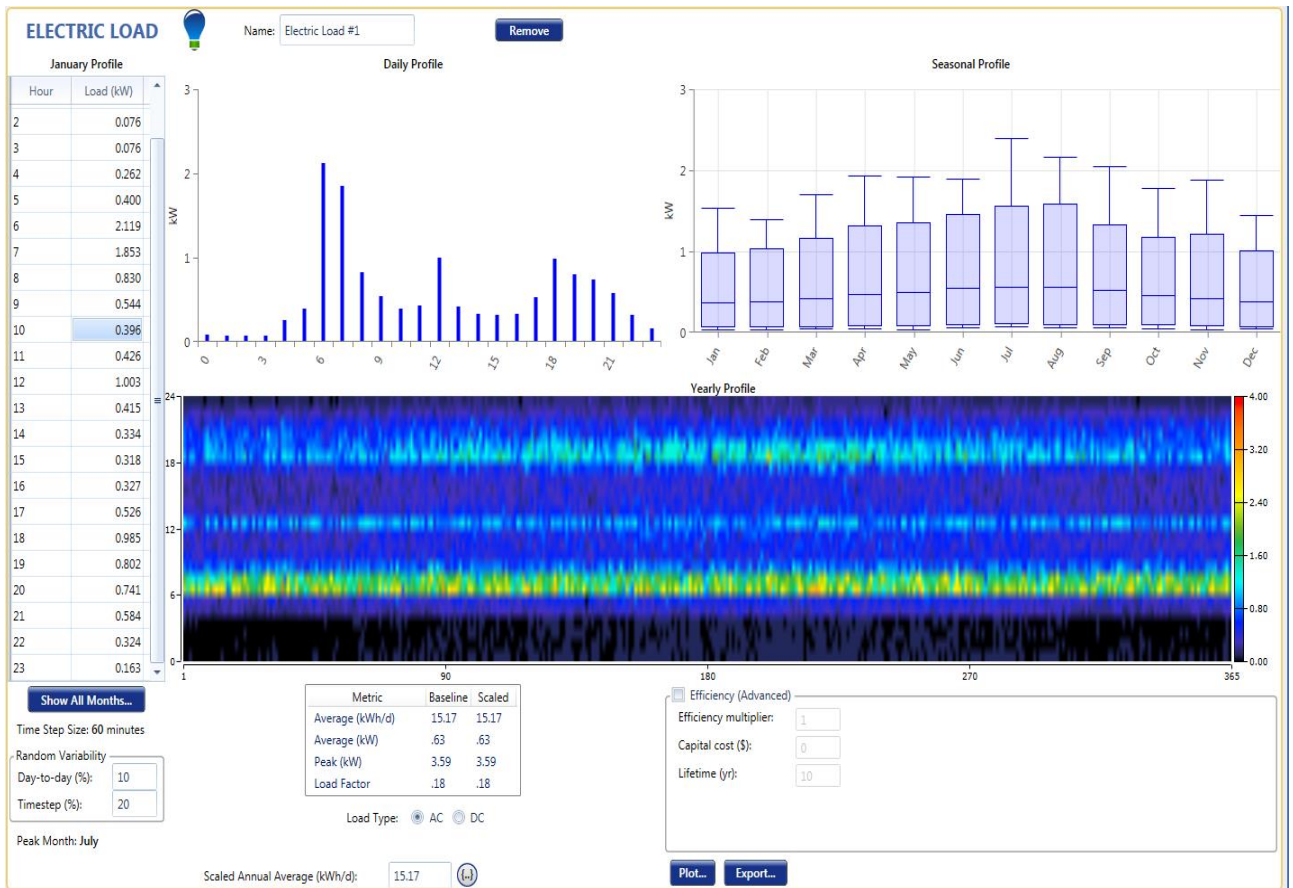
ELECTRIC LOAD

Name: Electric Load #1

Remove

January Profile

| Hour | Load (kW) |
|---|---|
| 2 | 0.076 |
| 3 | 0.076 |
| 4 | 0.262 |
| 5 | 0.400 |
| 6 | 2.119 |
| 7 | 1.853 |
| 8 | 0.830 |
| 9 | 0.544 |
| 10 | 0.396 |
| 11 | 0.426 |
| 12 | 1.003 |
| 13 | 0.415 |
| 14 | 0.334 |
| 15 | 0.318 |
| 16 | 0.327 |
| 17 | 0.526 |
| 18 | 0.985 |
| 19 | 0.802 |
| 20 | 0.741 |
| 21 | 0.584 |
| 22 | 0.324 |
| 23 | 0.163 |

Daily Profile

3
2
1
0
kW
0 3 6 9 12 15 18 21

Seasonal Profile

3
2
1
0
kW
Jan Feb Mar Apr May Jun Jul Aug Sep Oct Nov Dec

Yearly Profile

24
18
12
6
0
1 90 180 270 365

4.00
3.20
2.40
1.60
0.80
0.00

Show All Months...

Time Step Size: 60 minutes

Random Variability
Day-to-day (%): 10
Timestep (%): 20

Peak Month: July

| Metric | Baseline | Scaled |
|---|---|---|
| Average (kWh/d) | 15.17 | 15.17 |
| Average (kW) | .63 | .63 |
| Peak (kW) | 3.59 | 3.59 |
| Load Factor | .18 | .18 |

Load Type: AC DC

Scaled Annual Average (kWh/d): 15.17 (...)

Efficiency (Advanced)
Efficiency multiplier: 1
Capital cost ($): 0
Lifetime (yr): 10

Plot...
Export...